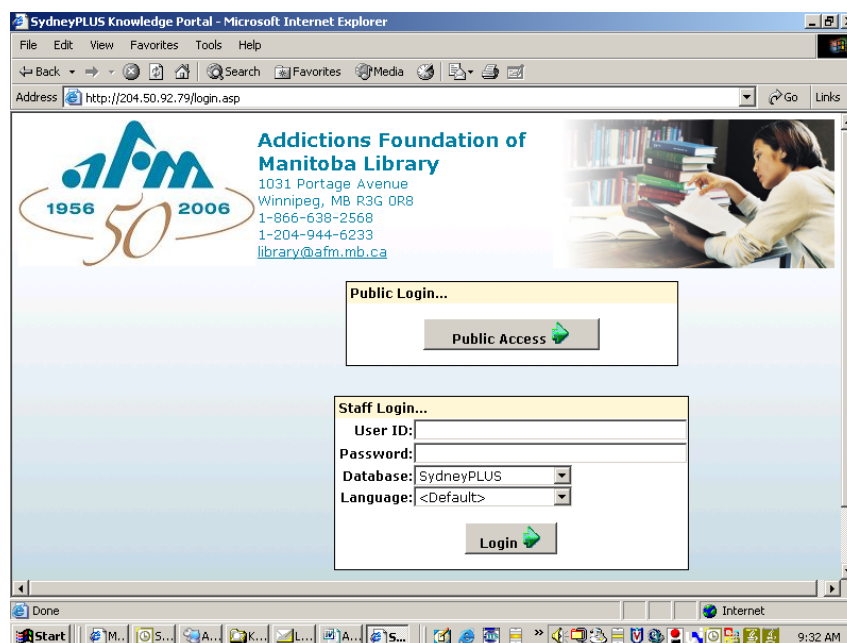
SydneyPLUS Knowledge Portal - Microsoft Internet Explorer

File Edit View Favorites Tools Help

Back Search Favorites Media

Address http://204.50.92.79/login.asp Go Links

afm
1956 2006
50

Addictions Foundation of Manitoba Library
1031 Portage Avenue
Winnipeg, MB R3G 0R8
1-866-638-2568
1-204-944-6233
library@afm.mb.ca

Public Login...

Public Access

Staff Login...

User ID:
Password:
Database: SydneyPLUS
Language: <Default>

Login

Done Internet

Start M... S... A... K... L... A... S... 9:32 AM